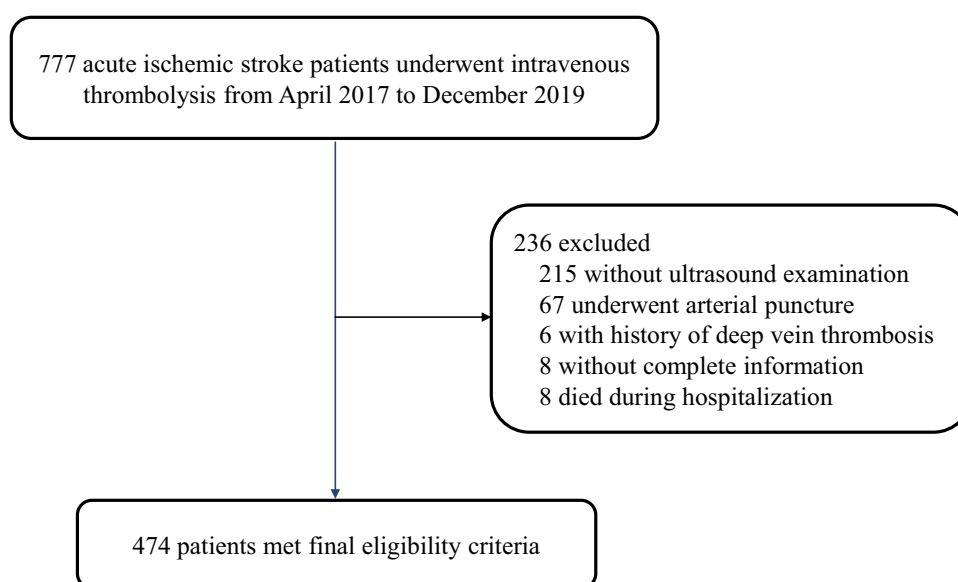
777 acute ischemic stroke patients underwent intravenous thrombolysis from April 2017 to December 2019

236 excluded
215 without ultrasound examination
67 underwent arterial puncture
6 with history of deep vein thrombosis
8 without complete information
8 died during hospitalization

474 patients met final eligibility criteria